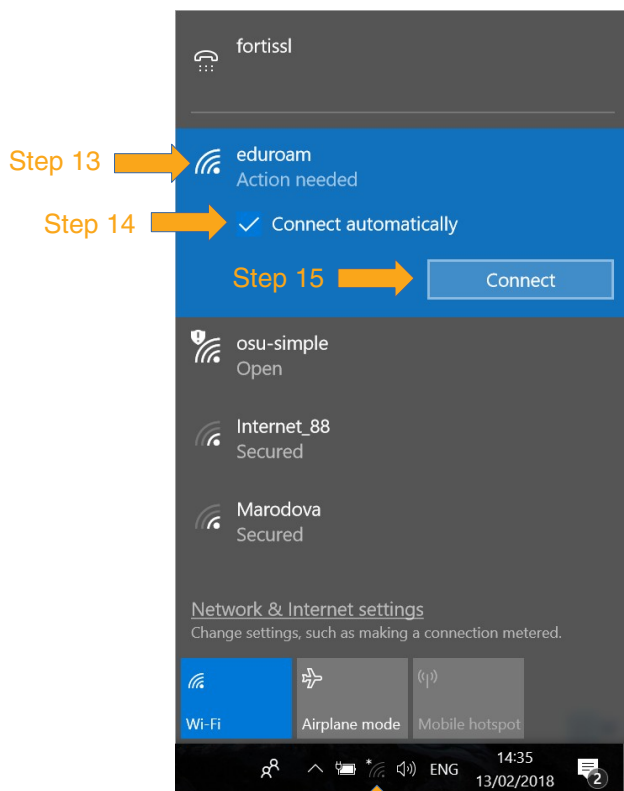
fortissl

Step 13

eduroam
Action needed

Step 14

Connect automatically

Step 15

Connect

osu-simple
Open

Internet_88
Secured

Marodova
Secured

Network & Internet settings
Change settings, such as making a connection metered.

Wi-Fi

Airplane mode

Mobile hotspot

ENG

14:35
13/02/2018

2